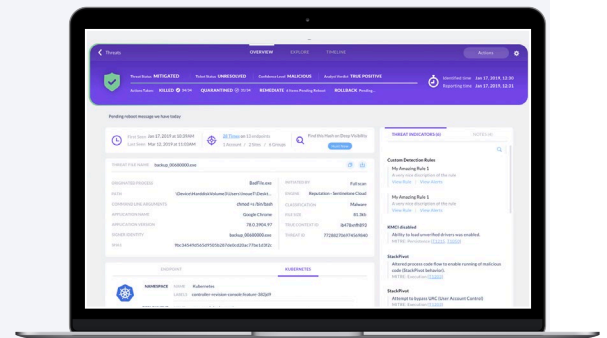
Threats

OVERVIEW EXPLORE TIMELINE

Actions

Threat Status MITIGATED Ticket Status UNRESOLVED Confidence Level MALICIOUS Analyst Verdict TRUE POSITIVE

Identified time Jan 17, 2019, 12:30
Reporting time Jan 17, 2019, 12:31

Actions Taken KILLED QUARANTINED REMEDIATE ROLLBACK Pending...

Pending reboot message we have today

First Seen Jan 17, 2019 at 10:55AM
Last Seen Mar 12, 2019 at 11:55AM

28 Times on 13 endpoints
1 Account | 3 Sites | 4 Groups

Find this Hash on Deep Visibility

THREAT FILE NAME backup_00680000.exe

ORIGINATED PROCESS BadFile.exe
PATH \Device\HarddiskVolume3\Users\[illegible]
COMMAND LINE ARGUMENTS zfmicd +x /bin/bash
APPLICATION NAME Google Chrome
APPLICATION VERSION 78.0.3904.97
SIGNER IDENTITY backup_00680000.exe
SHA1 f0c345495d5656f9a587b6bcd2ba77ae3d1690

INITIATED BY Full scan
ENGINE Reputation - SentinelOne Cloud
CLASSIFICATION Malware
FILE SIZE 80.3kb
TRUE CONTEXT ID 8e47bcefb892
THREAT ID 772882769745476460

KUBERNETES

NAMESPACE NAME Kubernetes
LABELS controller-revision-consale-hash=382jjff

THREAT INDICATORS (6)

Custom Detection Rules
My Amazing Rule 1
A very nice description of the rule
View Rule View Alerts
My Amazing Rule 1
A very nice description of the rule
View Rule View Alerts

KMCI disabled
Ability to load unverified drivers was enabled.
MITRE: Persistence

StackPivot
Altered process code flow to enable running of malicious code (StackPivot behavior).
MITRE: Defense Evasion

StackPivot
Attempt to bypass UAC (User Account Control)